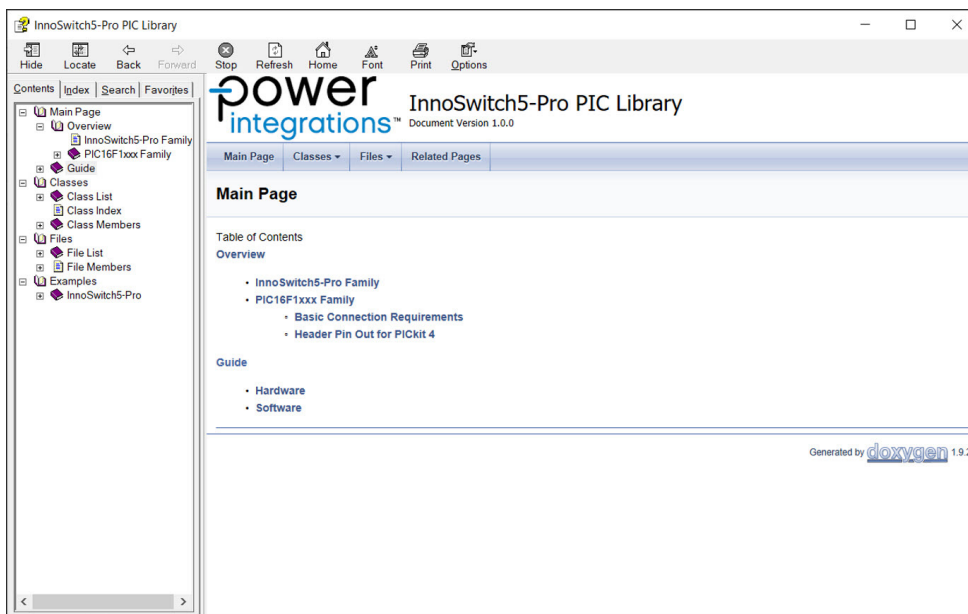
InnoSwitch5-Pro PIC Library

Hide Locate Back Forward Stop Refresh Home Font Print Options

Contents Index Search Favorites

Main Page
Overview
InnoSwitch5-Pro Family
PIC16F1xxx Family
Guide
Classes
Class List
Class Index
Class Members
Files
File List
File Members
Examples
InnoSwitch5-Pro

power integrations™

InnoSwitch5-Pro PIC Library
Document Version 1.0.0

Main Page Classes ▾ Files ▾ Related Pages

Main Page

Table of Contents
Overview

• InnoSwitch5-Pro Family
• PIC16F1xxx Family
◦ Basic Connection Requirements
◦ Header Pin Out for PICkit 4

Guide

• Hardware
• Software

Generated by doxygen 1.9.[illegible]